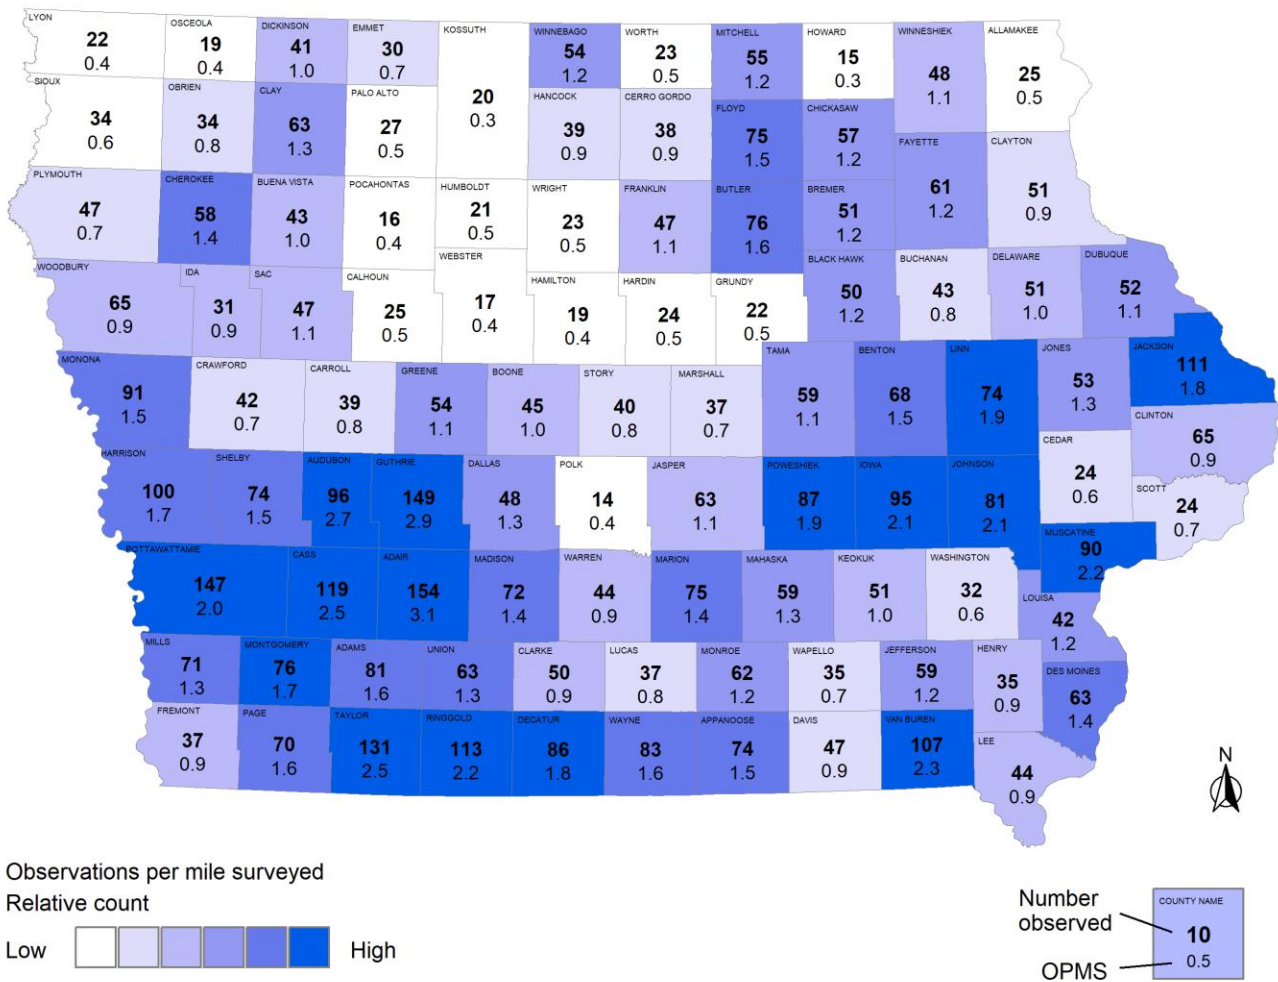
LYON
22
0.4

OSCEOLA
19
0.4

DICKINSON
41
1.0

EMMET
30
0.7

KOSSUTH
20
0.3

WINNEBAGO
54
1.2

WORTH
23
0.5

MITCHELL
55
1.2

HOWARD
15
0.3

WINNESHIEK
48
1.1

ALLAMAKEE
25
0.5

SIOUX
34
0.6

OBRIEN
34
0.8

CLAY
63
1.3

PALO ALTO
27
0.5

HANCOCK
39
0.9

CERRO GORDO
38
0.9

FLOYD
75
1.5

CHICKASAW
57
1.2

FAYETTE
61
1.2

CLAYTON
51
0.9

PLYMOUTH
47
0.7

CHEROKEE
58
1.4

BUENA VISTA
43
1.0

POCAHONTAS
16
0.4

HUMBOLDT
21
0.5

WRIGHT
23
0.5

FRANKLIN
47
1.1

BUTLER
76
1.6

BREMER
51
1.2

WOODBURY
65
0.9

IDA
31
0.9

SAC
47
1.1

CALHOUN
25
0.5

WEBSTER
17
0.4

HAMILTON
19
0.4

HARDIN
24
0.5

GRUNDY
22
0.5

BLACK HAWK
50
1.2

BUCHANAN
43
0.8

DELAWARE
51
1.0

DUBUQUE
52
1.1

MONONA
91
1.5

CRAWFORD
42
0.7

CARROLL
39
0.8

GREENE
54
1.1

BOONE
45
1.0

STORY
40
0.8

MARSHALL
37
0.7

TAMA
59
1.1

BENTON
68
1.5

LINN
74
1.9

JONES
53
1.3

JACKSON
111
1.8

CLINTON
65
0.9

CEDAR
24
0.6

HARRISON
100
1.7

SHELBY
74
1.5

AUDUBON
96
2.7

GUTHRIE
149
2.9

DALLAS
48
1.3

POLK
14
0.4

JASPER
63
1.1

POWESHIEK
87
1.9

IOWA
95
2.1

JOHNSON
81
2.1

SCOTT
24
0.7

POTTAWATTAMIE
147
2.0

CASS
119
2.5

ADAIR
154
3.1

MADISON
72
1.4

WARREN
44
0.9

MARION
75
1.4

MAHASKA
59
1.3

KEOKUK
51
1.0

WASHINGTON
32
0.6

MUSCATINE
90
2.2

LOUISA
42
1.2

MILLS
71
1.3

MONTGOMERY
76
1.7

ADAMS
81
1.6

UNION
63
1.3

CLARKE
50
0.9

LUCAS
37
0.8

MONROE
62
1.2

WAPELLO
35
0.7

JEFFERSON
59
1.2

HENRY
35
0.9

DES MOINES
63
1.4

FREMONT
37
0.9

PAGE
70
1.6

TAYLOR
131
2.5

RINGGOLD
113
2.2

DECATUR
86
1.8

WAYNE
83
1.6

APPANOOSE
74
1.5

DAVIS
47
0.9

VAN BUREN
107
2.3

LEE
44
0.9

N

Observations per mile surveyed
Relative count

Low High

Number observed
OPMS

COUNTY NAME
10
0.5